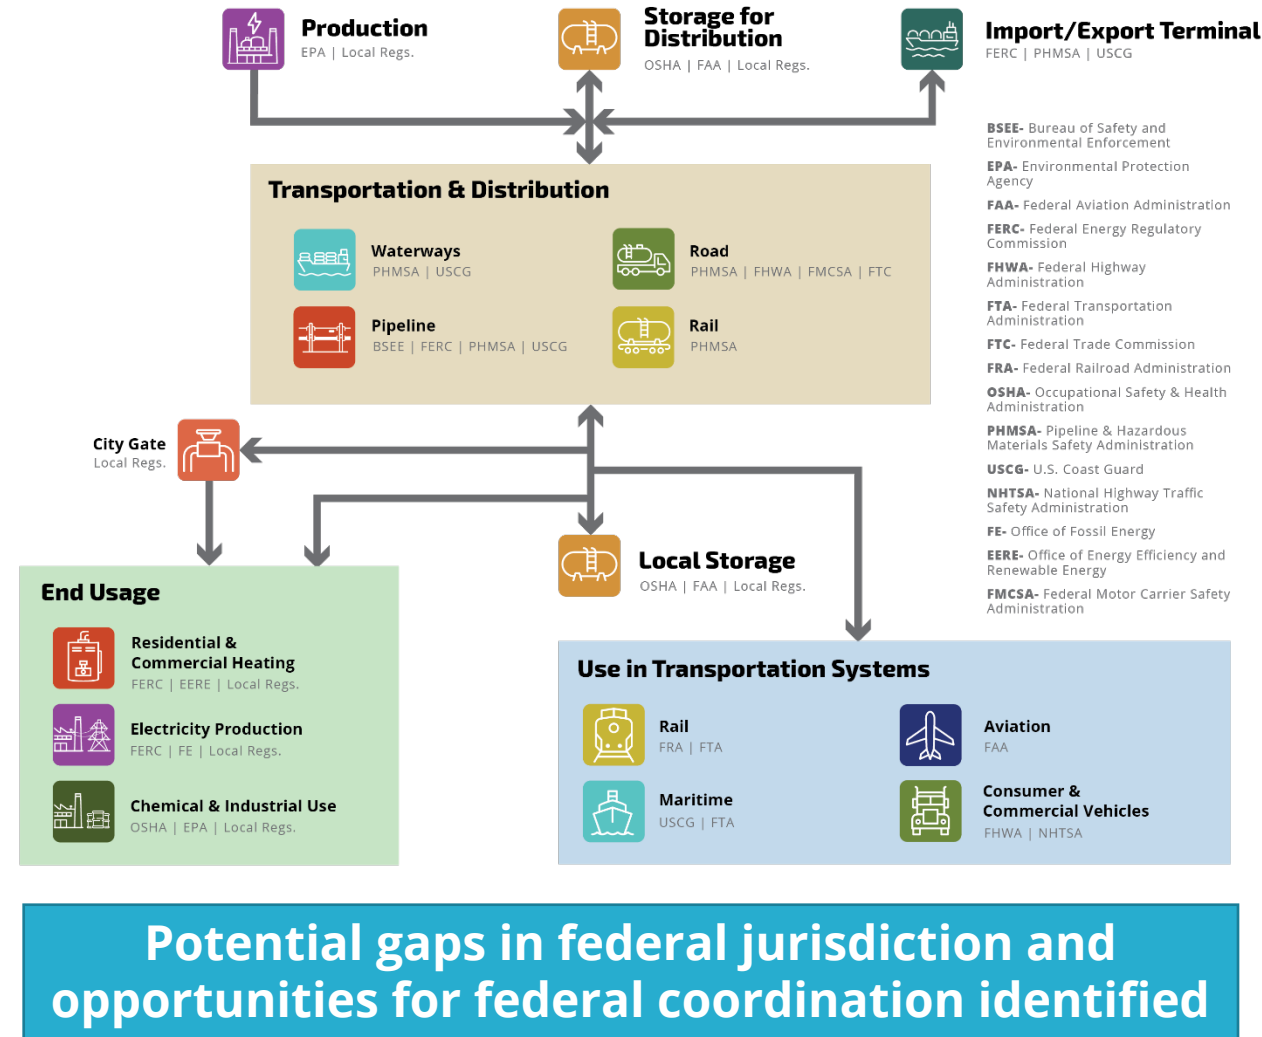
Production
EPA | Local Regs.

Storage for Distribution
OSHA | FAA | Local Regs.

Import/Export Terminal
FERC | PHMSA | USCG

BSEE- Bureau of Safety and Environmental Enforcement
EPA- Environmental Protection Agency
FAA- Federal Aviation Administration
FERC- Federal Energy Regulatory Commission
FHWA- Federal Highway Administration
FTA- Federal Transportation Administration
FTC- Federal Trade Commission
FRA- Federal Railroad Administration
OSHA- Occupational Safety & Health Administration
PHMSA- Pipeline & Hazardous Materials Safety Administration
USCG- U.S. Coast Guard
NHTSA- National Highway Traffic Safety Administration
FE- Office of Fossil Energy
EERE- Office of Energy Efficiency and Renewable Energy
FMCSA- Federal Motor Carrier Safety Administration

Transportation & Distribution

Waterways
PHMSA | USCG

Road
PHMSA | FHWA | FMCSA | FTC

Pipeline
BSEE | FERC | PHMSA | USCG

Rail
PHMSA

City Gate
Local Regs.

Local Storage
OSHA | FAA | Local Regs.

End Usage

Residential & Commercial Heating
FERC | EERE | Local Regs.

Electricity Production
FERC | FE | Local Regs.

Chemical & Industrial Use
OSHA | EPA | Local Regs.

Use in Transportation Systems

Rail
FRA | FTA

Aviation
FAA

Maritime
USCG | FTA

Consumer & Commercial Vehicles
FHWA | NHTSA

Potential gaps in federal jurisdiction and opportunities for federal coordination identified